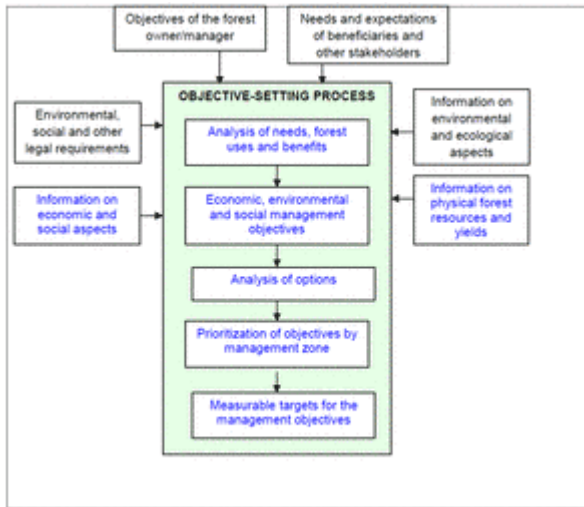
Objectives of the forest owner/manager

Needs and expectations of beneficiaries and other stakeholders

Environmental, social and other legal requirements

Information on economic and social aspects

OBJECTIVE-SETTING PROCESS

Analysis of needs, forest uses and benefits

Economic, environmental and social management objectives

Analysis of options

Prioritization of objectives by management zone

Measurable targets for the management objectives

Information on environmental and ecological aspects

Information on physical forest resources and yields